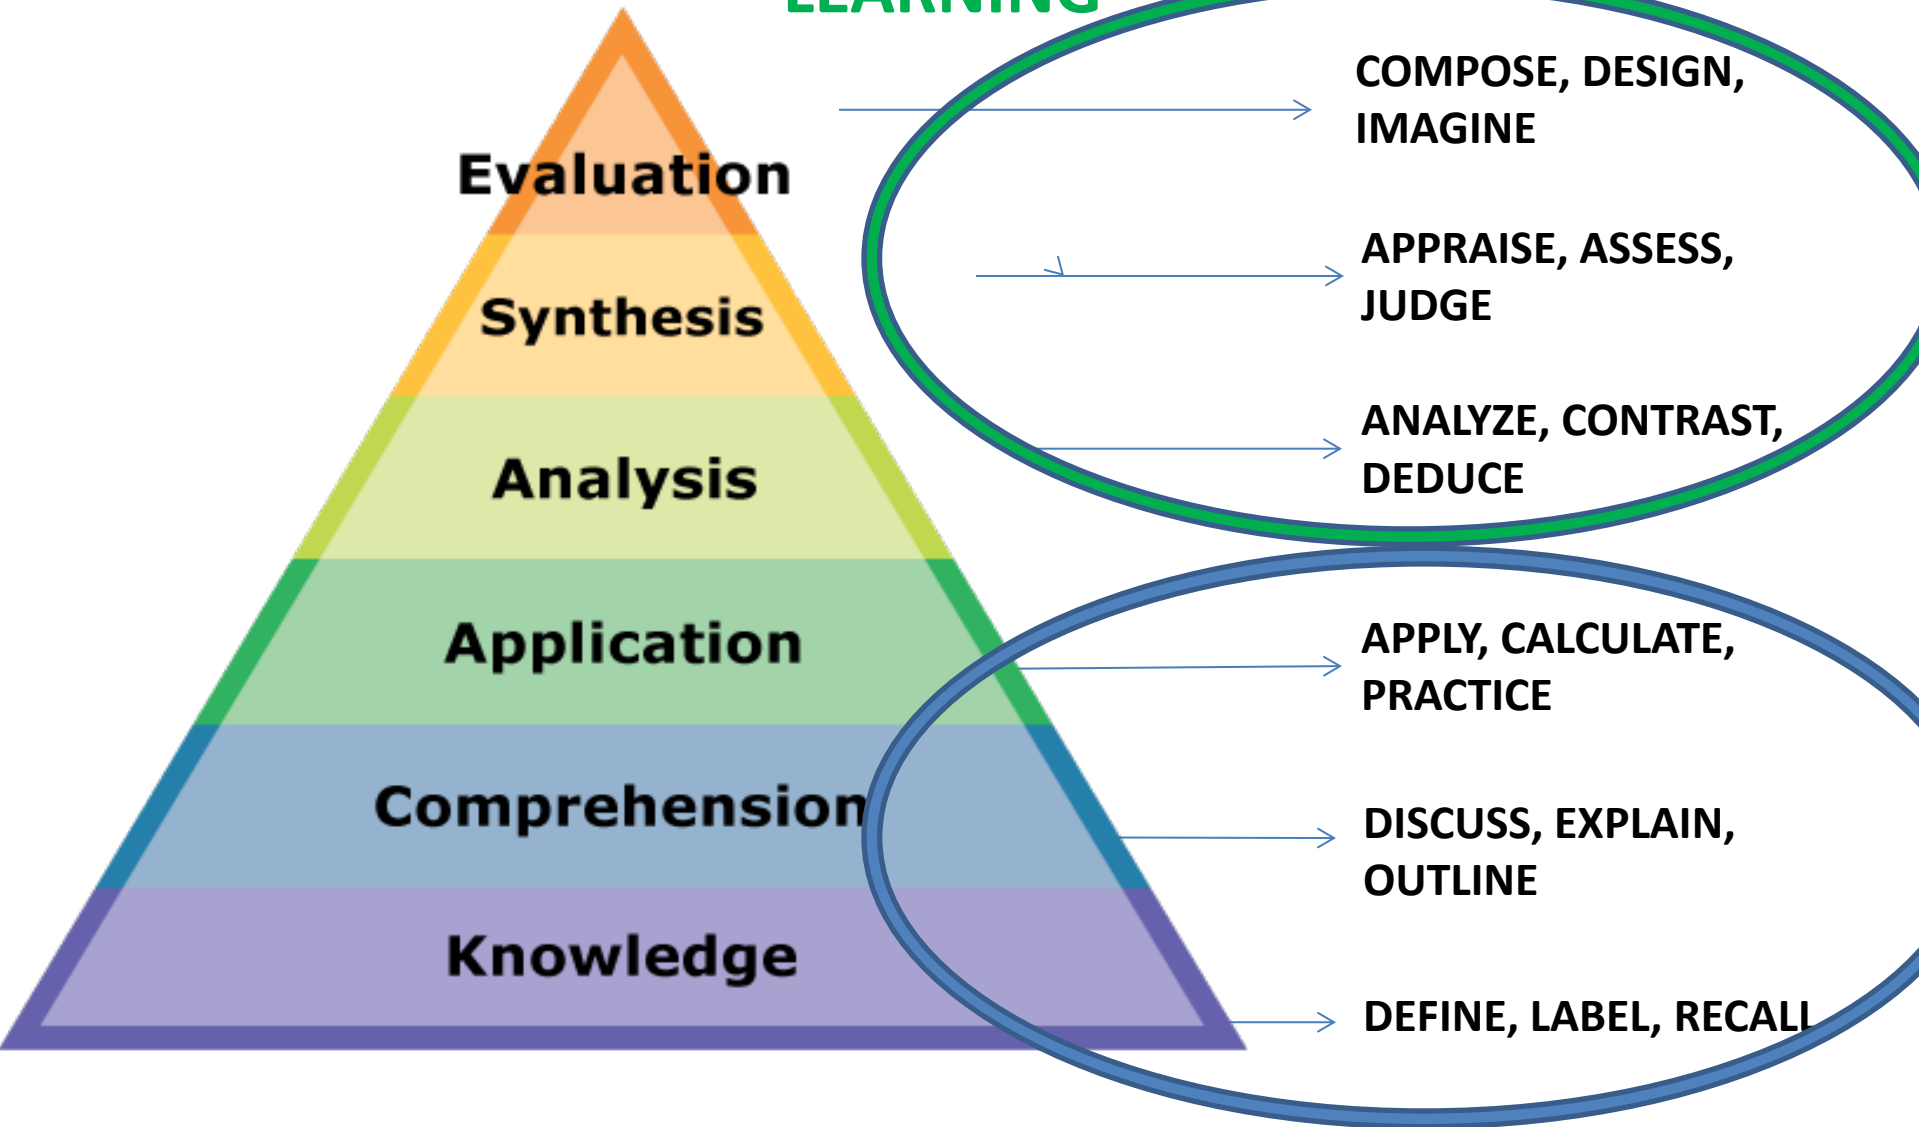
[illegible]

Evaluation

Synthesis

Analysis

Application

Comprehension

Knowledge

COMPOSE, DESIGN, IMAGINE

APPRAISE, ASSESS, JUDGE

ANALYZE, CONTRAST, DEDUCE

APPLY, CALCULATE, PRACTICE

DISCUSS, EXPLAIN, OUTLINE

DEFINE, LABEL, RECALL